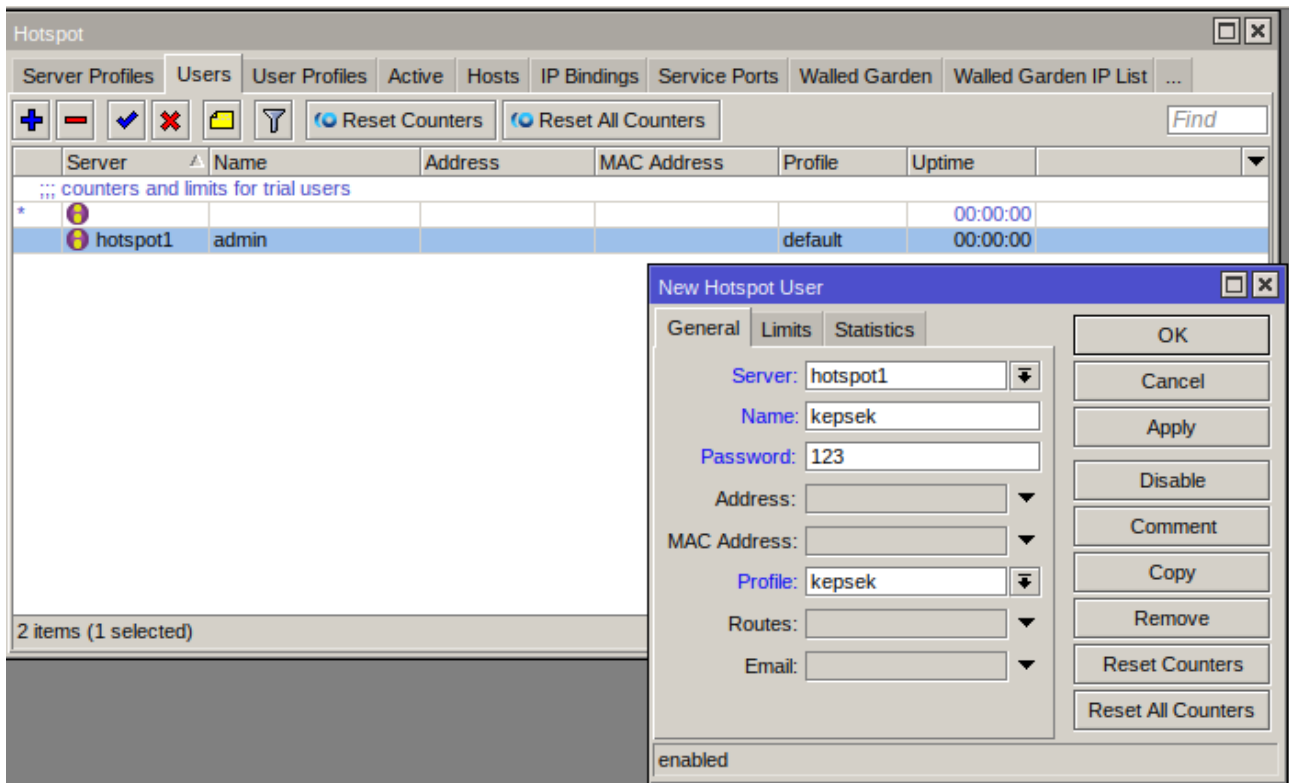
Hotspot

Server Profiles | Users | User Profiles | Active | Hosts | IP Bindings | Service Ports | Walled Garden | Walled Garden IP List | ...

Reset Counters | Reset All Counters | Find

| | Server | Name | Address | MAC Address | Profile | Uptime |
|---|---|---|---|---|---|---|
| ;;; counters and limits for trial users | | | | | | |
| * | | | | | | 00:00:00 |
| | hotspot1 | admin | | | default | 00:00:00 |

2 items (1 selected)

New Hotspot User

General | Limits | Statistics

Server: hotspot1
Name: kepsek
Password: 123
Address:
MAC Address:
Profile: kepsek
Routes:
Email:

OK
Cancel
Apply
Disable
Comment
Copy
Remove
Reset Counters
Reset All Counters

enabled